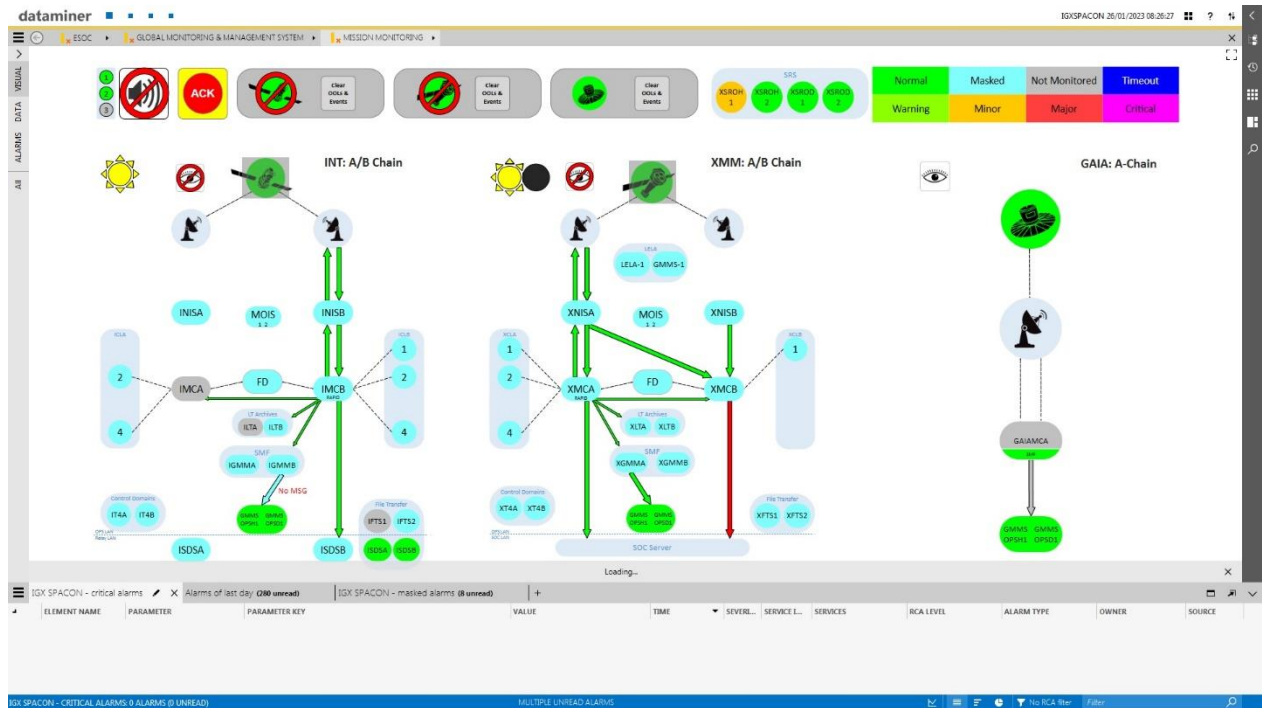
dataminer

IGXSPACON 26/01/2023 08:26:27 ?

ESOC ▸ GLOBAL MONITORING & MANAGEMENT SYSTEM ▸ MISSION MONITORING ▸

VISUAL DATA ALARMS All

1 2 3 ACK Clear OOLs & Events Clear OOLs & Events Clear OOLs & Events

SRS
XSROH 1 XSROH 2 XSROD 1 XSROD 2

| Normal | Masked | Not Monitored | Timeout |
|---|---|---|---|
| Warning | Minor | Major | Critical |

INT: A/B Chain

XMM: A/B Chain

GAIA: A-Chain

LELA
LELA-1 GMMS-1

INISA MOIS 1 2 INISB

XNISA MOIS 1 2 XNISB

2 IMCA FD IMCB 1 2
4 4

1 2 XMCA FD XMCB 1
4

LT Archives
ILTA ILTB

LT Archives
XLTA XLTB

SMF
IGMMA IGMMB

SMF
XGMMA XGMMB

No MSG

Control Domains
IT4A IT4B

Control Domains
XT4A XT4B

GMMS OPSH1 GMMS OPSD1

GMMS OPSH1 GMMS OPSD1

File Transfer
IFTS1 IFTS2

File Transfer
XFTS1 XFTS2

ISDSA ISDSB ISDSA ISDSB

SOC Server

GAIAMCA

GMMS OPSH1 GMMS OPSD1

Loading...

IGX SPACON - critical alarms Alarms of last day (280 unread) IGX SPACON - masked alarms (8 unread) +

ELEMENT NAME PARAMETER PARAMETER KEY VALUE TIME SEVERI... SERVICE I... SERVICES RCA LEVEL ALARM TYPE OWNER SOURCE

IGX SPACON - CRITICAL ALARMS: 0 ALARMS (0 UNREAD) MULTIPLE UNREAD ALARMS No RCA filter Filter